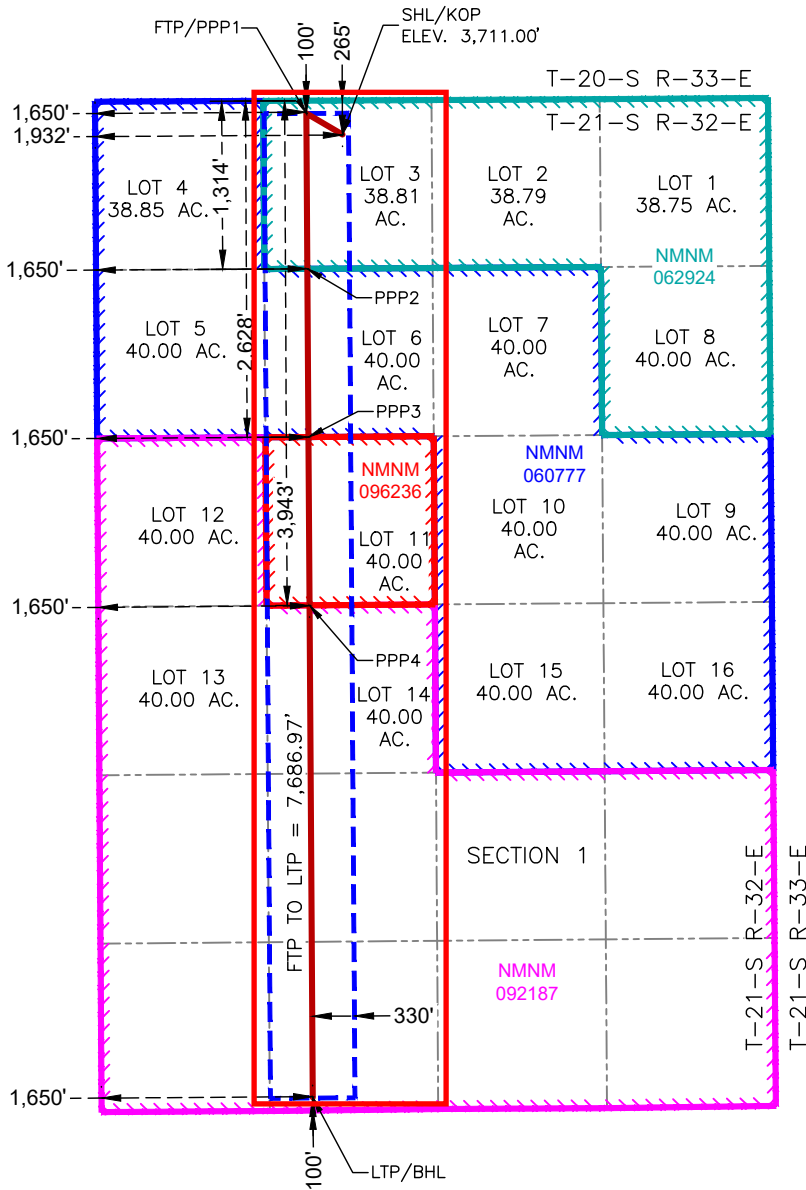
FTP/PPP1
100'
265'
SHL/KOP
ELEV. 3,711.00'
T-20-S R-33-E
T-21-S R-32-E
1,650'
1,932'
LOT 4
38.85 AC.
1,314'
LOT 3
38.81
AC.
LOT 2
38.79
AC.
LOT 1
38.75 AC.
NMNM
062924
1,650'
PPP2
LOT 5
40.00 AC.
2,628'
LOT 6
40.00
AC.
LOT 7
40.00
AC.
LOT 8
40.00 AC.
PPP3
1,650'
NMNM
060777
NMNM
096236
LOT 12
40.00 AC.
3,943'
LOT 11
40.00
AC.
LOT 10
40.00
AC.
LOT 9
40.00 AC.
1,650'
PPP4
LOT 13
40.00 AC.
LOT 14
40.00
AC.
LOT 15
40.00 AC.
LOT 16
40.00 AC.
FTP TO LTP = 7,686.97'
SECTION 1
T-21-S R-32-E
T-21-S R-33-E
NMNM
092187
330'
1,650'
100'
LTP/BHL